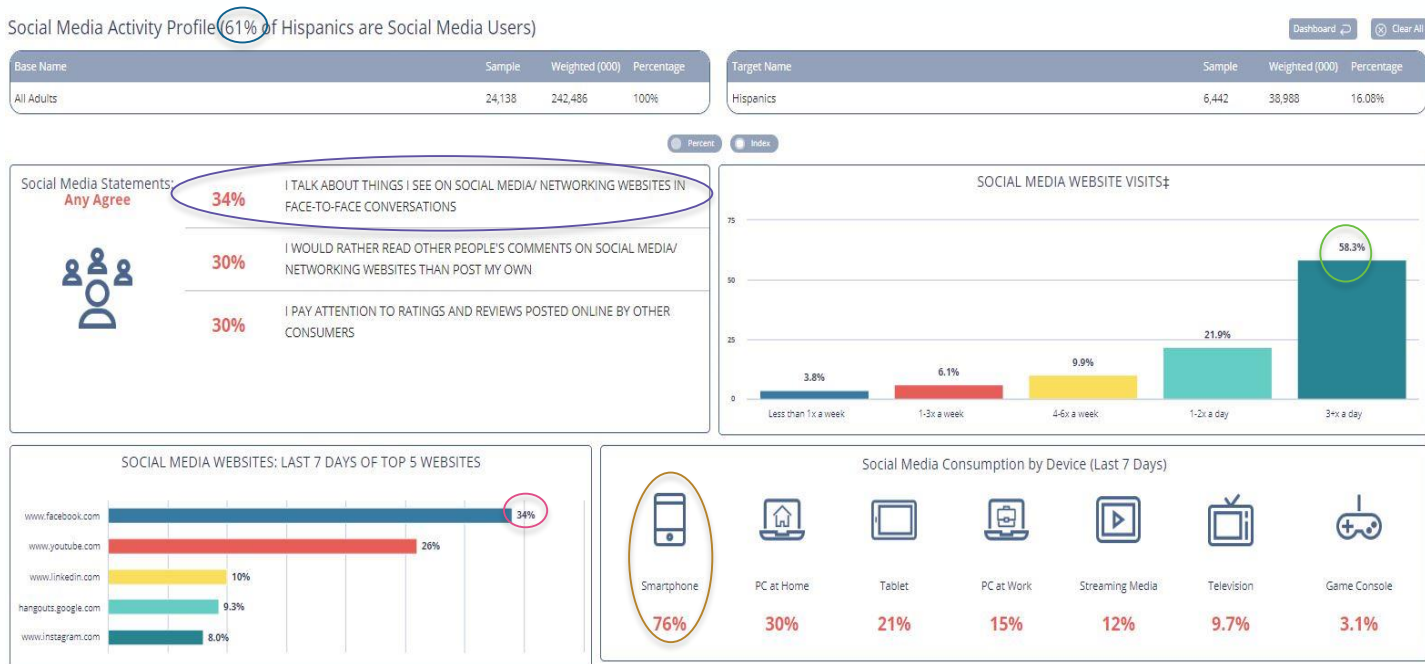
Social Media Activity Profile (61% of Hispanics are Social Media Users)

Dashboard
Clear All

| Base Name | Sample | Weighted (000) | Percentage |
|---|---|---|---|
| All Adults | 24,138 | 242,486 | 100% |

| Target Name | Sample | Weighted (000) | Percentage |
|---|---|---|---|
| Hispanics | 6,442 | 38,988 | 16.08% |

Percent
Index

Social Media Statements:
Any Agree

34% I TALK ABOUT THINGS I SEE ON SOCIAL MEDIA/ NETWORKING WEBSITES IN FACE-TO-FACE CONVERSATIONS

30% I WOULD RATHER READ OTHER PEOPLE'S COMMENTS ON SOCIAL MEDIA/ NETWORKING WEBSITES THAN POST MY OWN

30% I PAY ATTENTION TO RATINGS AND REVIEWS POSTED ONLINE BY OTHER CONSUMERS

SOCIAL MEDIA WEBSITE VISITS‡

75
50
25
0

3.8% Less than 1x a week
6.1% 1-3x a week
9.9% 4-6x a week
21.9% 1-2x a day
58.3% 3+x a day

SOCIAL MEDIA WEBSITES: LAST 7 DAYS OF TOP 5 WEBSITES

www.facebook.com 34%
www.youtube.com 26%
www.linkedin.com 10%
hangouts.google.com 9.3%
www.instagram.com 8.0%

Social Media Consumption by Device (Last 7 Days)

Smartphone 76%
PC at Home 30%
Tablet 21%
PC at Work 15%
Streaming Media 12%
Television 9.7%
Game Console 3.1%